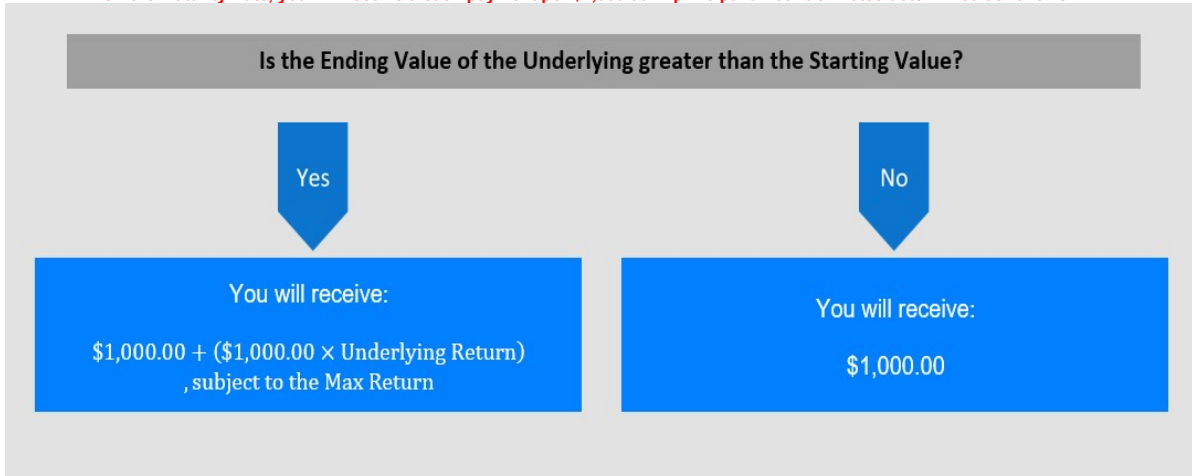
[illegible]

Is the Ending Value of the Underlying greater than the Starting Value?

Yes

No

You will receive:

$\$1{,}000.00 + (\$1{,}000.00 \times \text{Underlying Return})$ , subject to the Max Return

You will receive:

$1,000.00